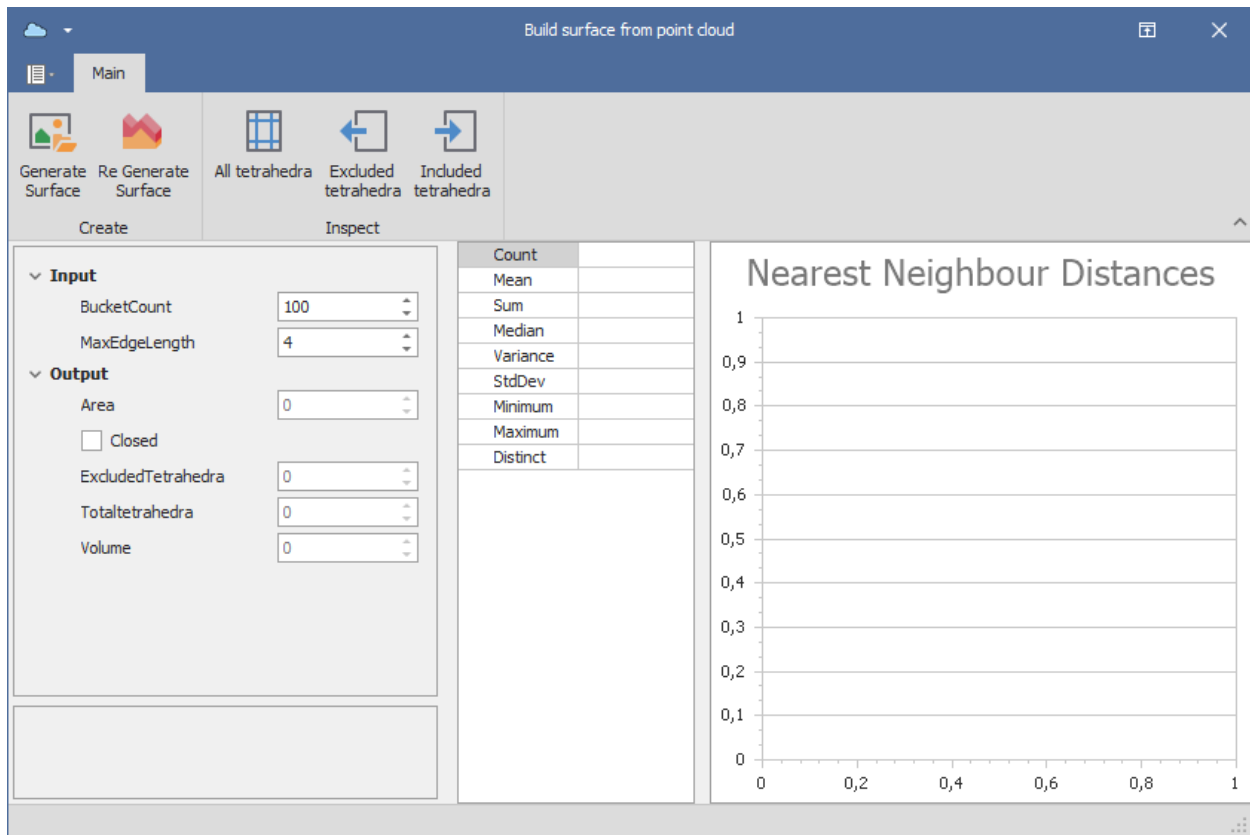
Build surface from point cloud

Main

Generate Surface
Re Generate Surface
Create

All tetrahedra
Excluded tetrahedra
Included tetrahedra
Inspect

Input
BucketCount 100
MaxEdgeLength 4
Output
Area 0
Closed
ExcludedTetrahedra 0
Totaltetrahedra 0
Volume 0

| Count | |
|---|---|
| Mean | |
| Sum | |
| Median | |
| Variance | |
| StdDev | |
| Minimum | |
| Maximum | |
| Distinct | |

Nearest Neighbour Distances

1
0,9
0,8
0,7
0,6
0,5
0,4
0,3
0,2
0,1
0

0 0,2 0,4 0,6 0,8 1